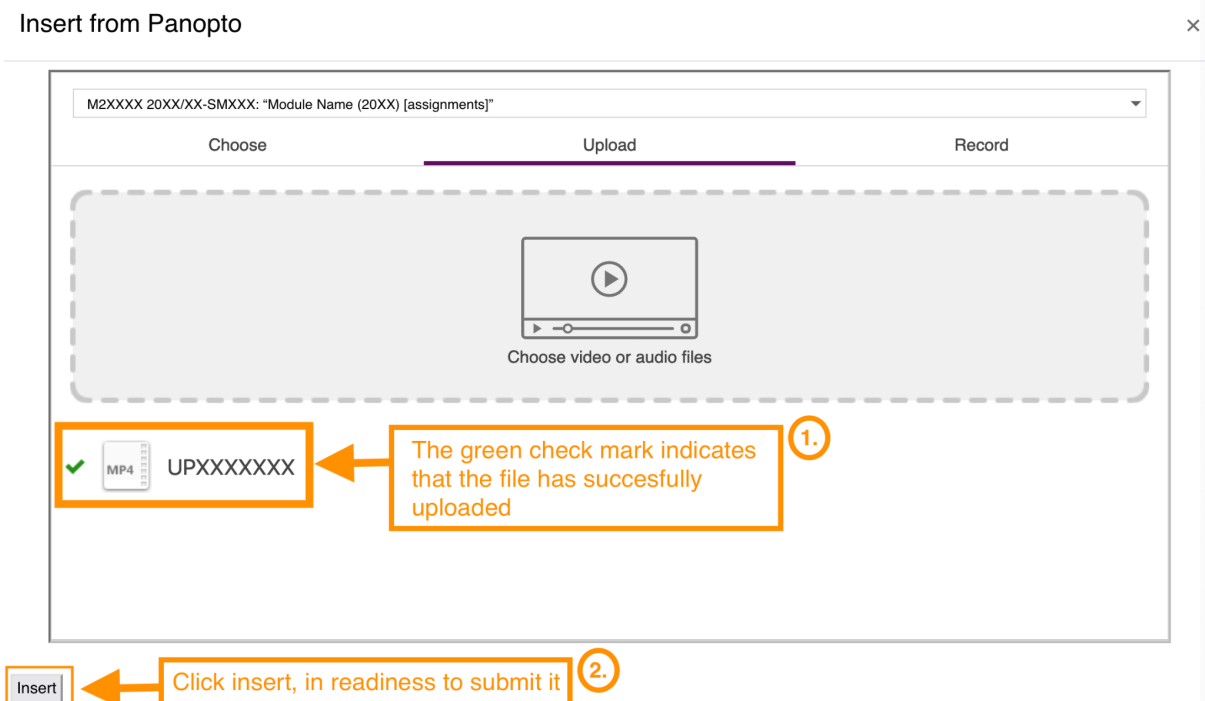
Insert from Panopto

×

M2XXXX 20XX/XX-SMXXX: "Module Name (20XX) [assignments]"

Choose

Upload

Record

Choose video or audio files

MP4

UPXXXXXXX

The green check mark indicates that the file has succesfully uploaded

1.

Insert

Click insert, in readiness to submit it

2.